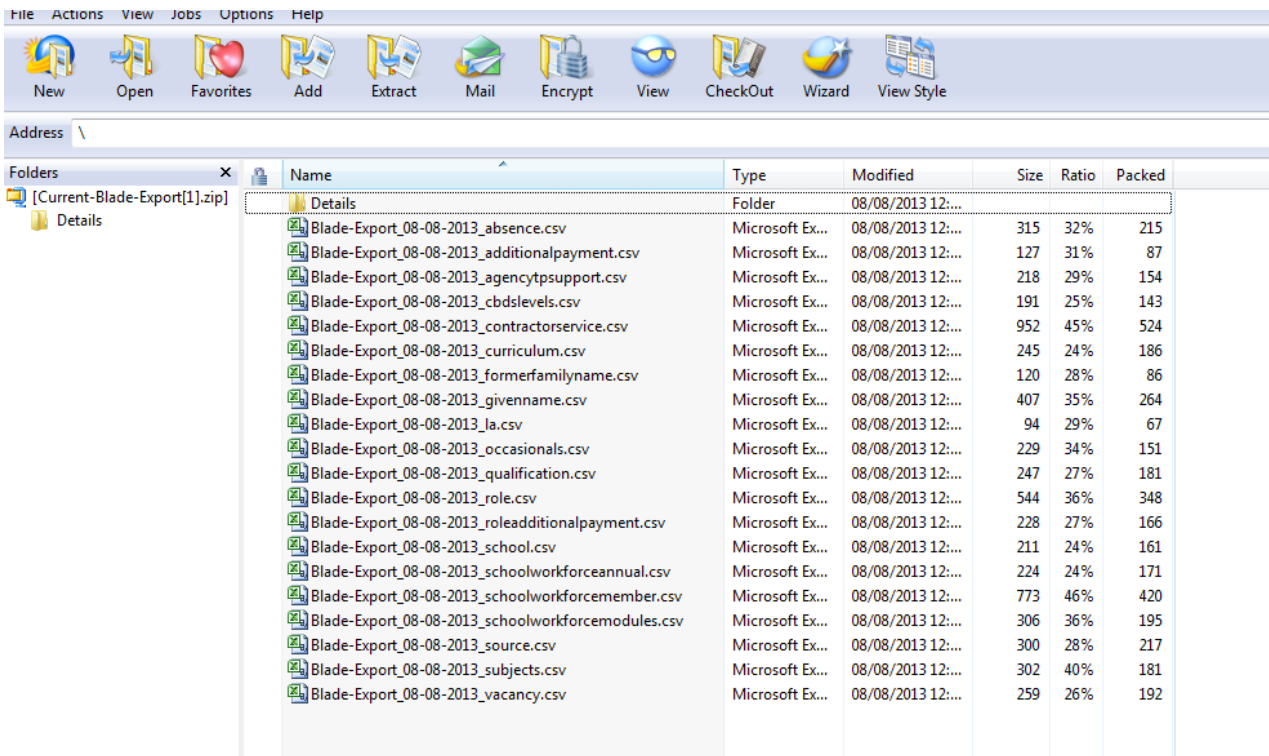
File Actions View Jobs Options Help

New Open Favorites Add Extract Mail Encrypt View CheckOut Wizard View Style

Address \

Folders ×
[Current-Blade-Export[1].zip]
Details

| Name | Type | Modified | Size | Ratio | Packed |
|---|---|---|---|---|---|
| Details | Folder | 08/08/2013 12:... | | | |
| Blade-Export_08-08-2013_absence.csv | Microsoft Ex... | 08/08/2013 12:... | 315 | 32% | 215 |
| Blade-Export_08-08-2013_additionalpayment.csv | Microsoft Ex... | 08/08/2013 12:... | 127 | 31% | 87 |
| Blade-Export_08-08-2013_agencytpsupport.csv | Microsoft Ex... | 08/08/2013 12:... | 218 | 29% | 154 |
| Blade-Export_08-08-2013_cbdslevels.csv | Microsoft Ex... | 08/08/2013 12:... | 191 | 25% | 143 |
| Blade-Export_08-08-2013_contractorservice.csv | Microsoft Ex... | 08/08/2013 12:... | 952 | 45% | 524 |
| Blade-Export_08-08-2013_curriculum.csv | Microsoft Ex... | 08/08/2013 12:... | 245 | 24% | 186 |
| Blade-Export_08-08-2013_formerfamilyname.csv | Microsoft Ex... | 08/08/2013 12:... | 120 | 28% | 86 |
| Blade-Export_08-08-2013_givenname.csv | Microsoft Ex... | 08/08/2013 12:... | 407 | 35% | 264 |
| Blade-Export_08-08-2013_la.csv | Microsoft Ex... | 08/08/2013 12:... | 94 | 29% | 67 |
| Blade-Export_08-08-2013_occasionals.csv | Microsoft Ex... | 08/08/2013 12:... | 229 | 34% | 151 |
| Blade-Export_08-08-2013_qualification.csv | Microsoft Ex... | 08/08/2013 12:... | 247 | 27% | 181 |
| Blade-Export_08-08-2013_role.csv | Microsoft Ex... | 08/08/2013 12:... | 544 | 36% | 348 |
| Blade-Export_08-08-2013_roleadditionalpayment.csv | Microsoft Ex... | 08/08/2013 12:... | 228 | 27% | 166 |
| Blade-Export_08-08-2013_school.csv | Microsoft Ex... | 08/08/2013 12:... | 211 | 24% | 161 |
| Blade-Export_08-08-2013_schoolworkforceannual.csv | Microsoft Ex... | 08/08/2013 12:... | 224 | 24% | 171 |
| Blade-Export_08-08-2013_schoolworkforcemember.csv | Microsoft Ex... | 08/08/2013 12:... | 773 | 46% | 420 |
| Blade-Export_08-08-2013_schoolworkforcemodules.csv | Microsoft Ex... | 08/08/2013 12:... | 306 | 36% | 195 |
| Blade-Export_08-08-2013_source.csv | Microsoft Ex... | 08/08/2013 12:... | 300 | 28% | 217 |
| Blade-Export_08-08-2013_subjects.csv | Microsoft Ex... | 08/08/2013 12:... | 302 | 40% | 181 |
| Blade-Export_08-08-2013_vacancy.csv | Microsoft Ex... | 08/08/2013 12:... | 259 | 26% | 192 |